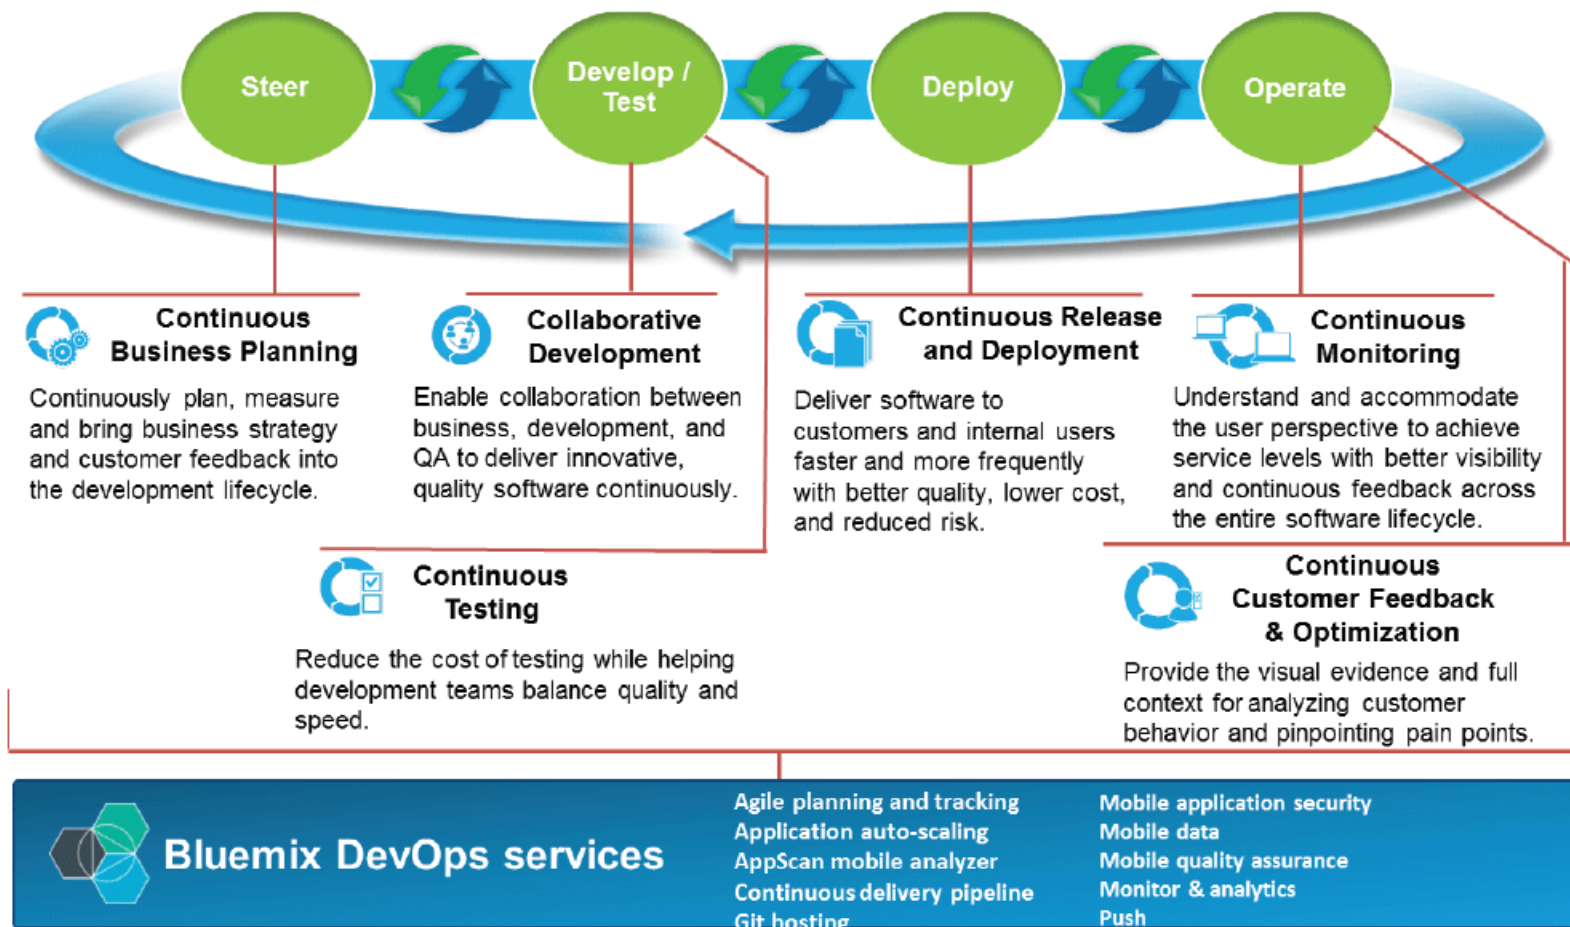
Steer

Develop / Test

Deploy

Operate

Continuous Business Planning

Continuously plan, measure and bring business strategy and customer feedback into the development lifecycle.

Collaborative Development

Enable collaboration between business, development, and QA to deliver innovative, quality software continuously.

Continuous Release and Deployment

Deliver software to customers and internal users faster and more frequently with better quality, lower cost, and reduced risk.

Continuous Monitoring

Understand and accommodate the user perspective to achieve service levels with better visibility and continuous feedback across the entire software lifecycle.

Continuous Testing

Reduce the cost of testing while helping development teams balance quality and speed.

Continuous Customer Feedback & Optimization

Provide the visual evidence and full context for analyzing customer behavior and pinpointing pain points.

Bluemix DevOps services

Agile planning and tracking
Application auto-scaling
AppScan mobile analyzer
Continuous delivery pipeline
Git hosting

Mobile application security
Mobile data
Mobile quality assurance
Monitor & analytics
Push